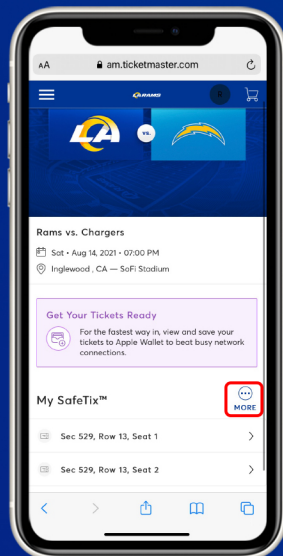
AA am.ticketmaster.com

RAMS

VS.

Rams vs. Chargers

Sat • Aug 14, 2021 • 07:00 PM

Inglewood , CA — SoFi Stadium

Get Your Tickets Ready

For the fastest way in, view and save your tickets to Apple Wallet to beat busy network connections.

My SafeTix™

MORE

Sec 529, Row 13, Seat 1

Sec 529, Row 13, Seat 2